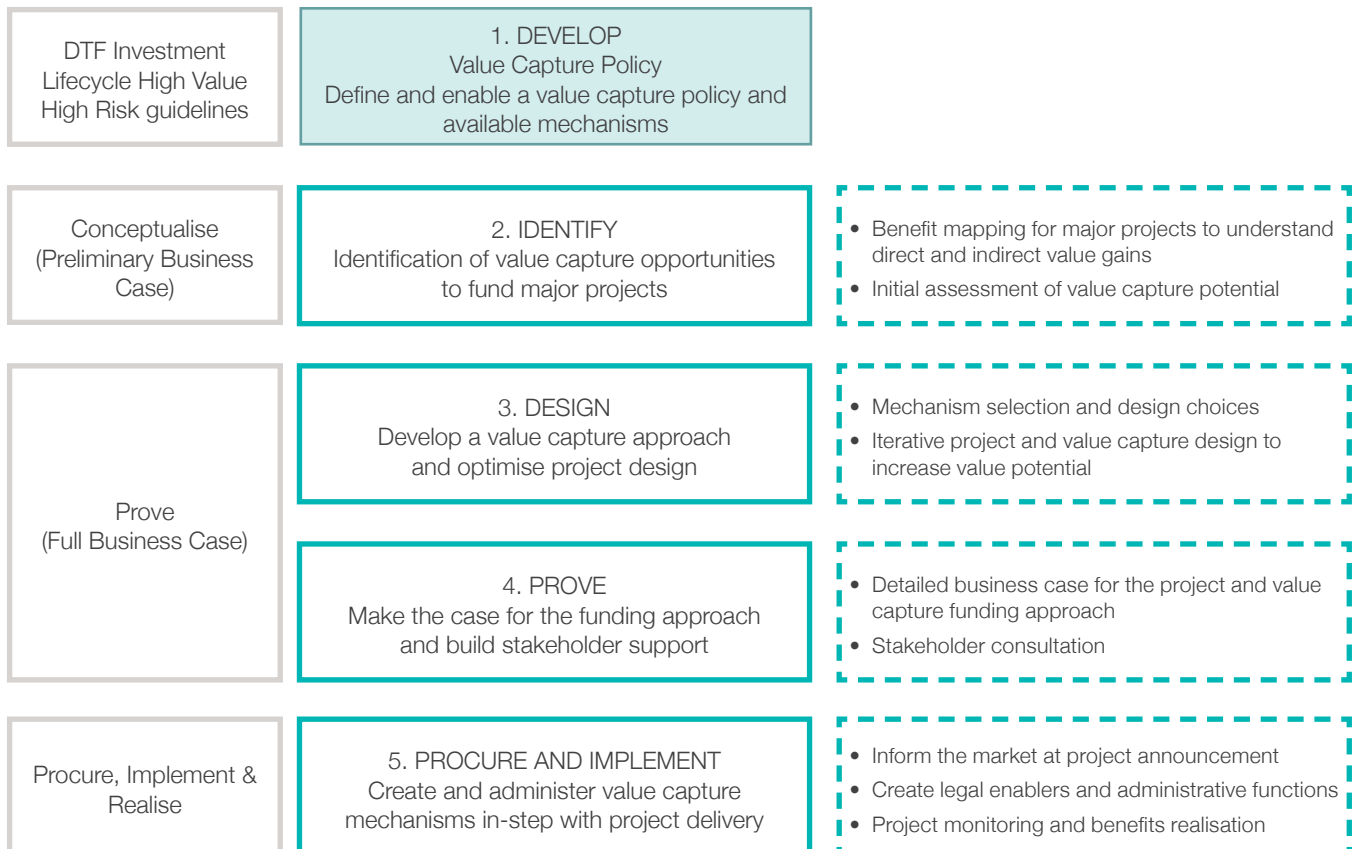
DTF Investment Lifecycle High Value High Risk guidelines

1. DEVELOP
Value Capture Policy
Define and enable a value capture policy and available mechanisms

Conceptualise (Preliminary Business Case)

2. IDENTIFY
Identification of value capture opportunities to fund major projects

- Benefit mapping for major projects to understand direct and indirect value gains
- Initial assessment of value capture potential

Prove (Full Business Case)

3. DESIGN
Develop a value capture approach and optimise project design

- Mechanism selection and design choices
- Iterative project and value capture design to increase value potential

4. PROVE
Make the case for the funding approach and build stakeholder support

- Detailed business case for the project and value capture funding approach
- Stakeholder consultation

Procure, Implement & Realise

5. PROCURE AND IMPLEMENT
Create and administer value capture mechanisms in-step with project delivery

- Inform the market at project announcement
- Create legal enablers and administrative functions
- Project monitoring and benefits realisation